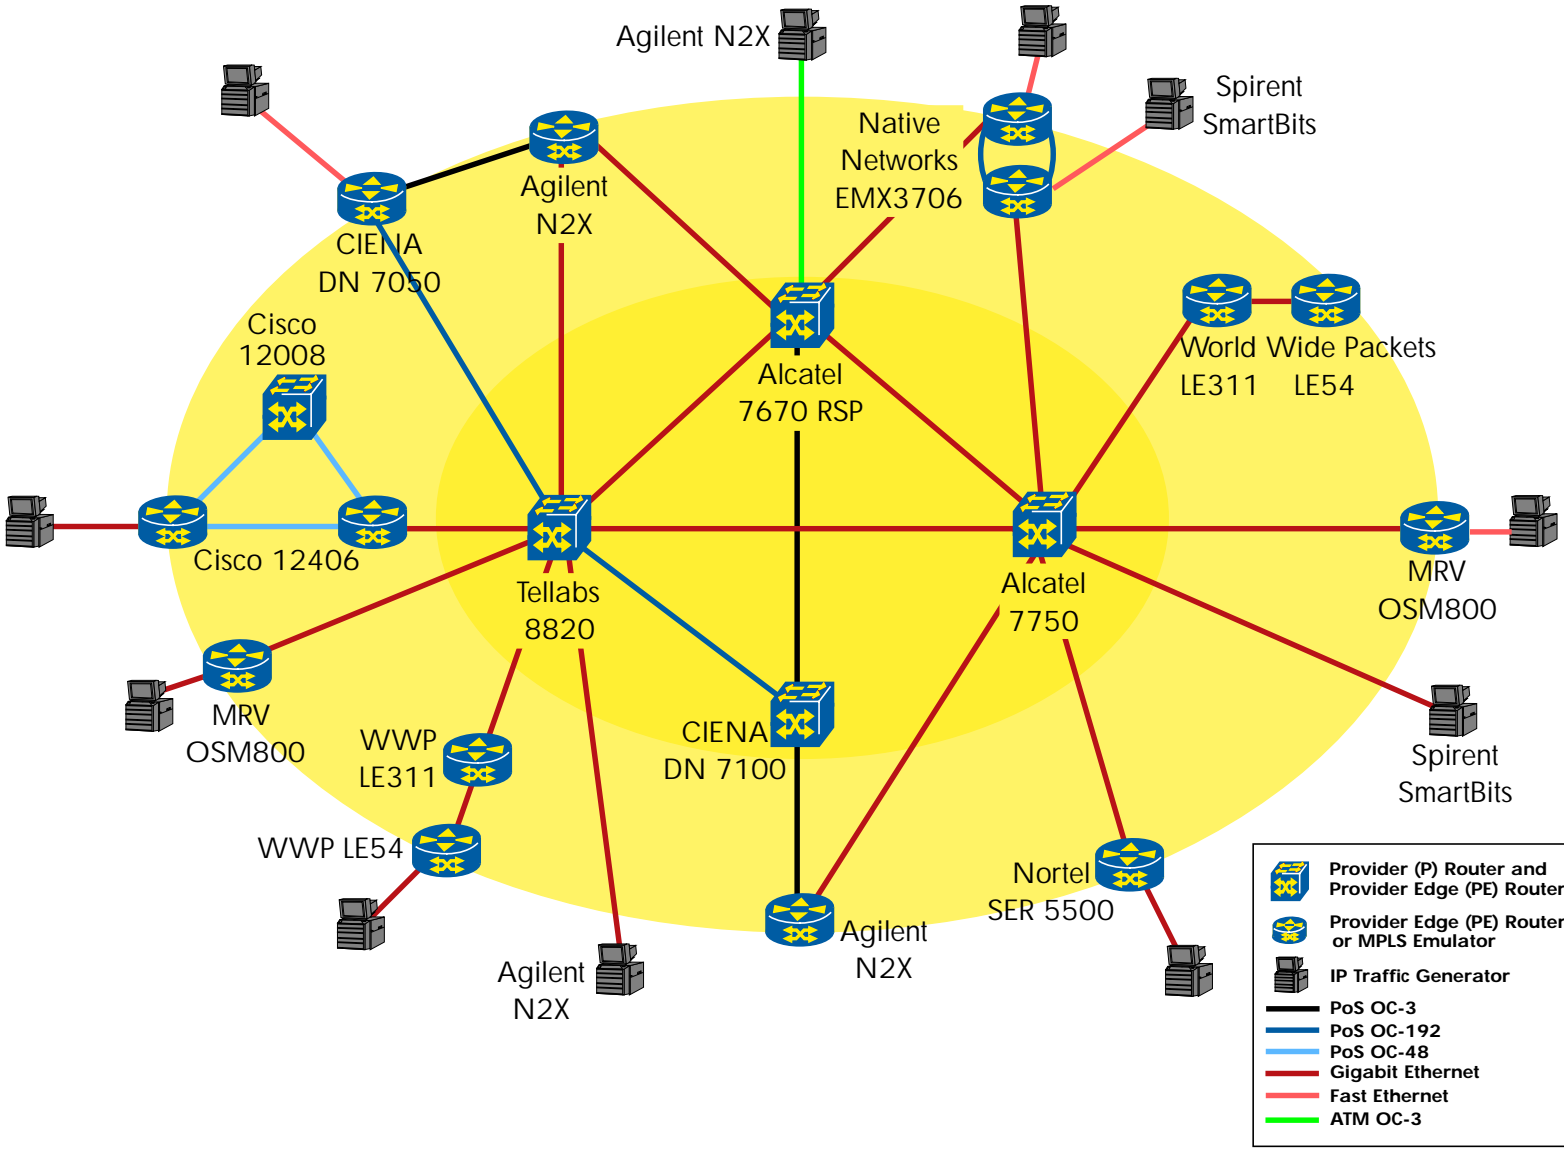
Agilent N2X

Spirent SmartBits

Native Networks EMX3706

Agilent N2X

CIENA DN 7050

Cisco 12008

Alcatel 7670 RSP

World Wide Packets LE311 LE54

Cisco 12406

Tellabs 8820

Alcatel 7750

MRV OSM800

MRV OSM800

WWP LE311

CIENA DN 7100

Spirent SmartBits

WWP LE54

Nortel SER 5500

Agilent N2X

Agilent N2X

Provider (P) Router and Provider Edge (PE) Router

Provider Edge (PE) Router or MPLS Emulator

IP Traffic Generator

PoS OC-3

PoS OC-192

PoS OC-48

Gigabit Ethernet

Fast Ethernet

ATM OC-3